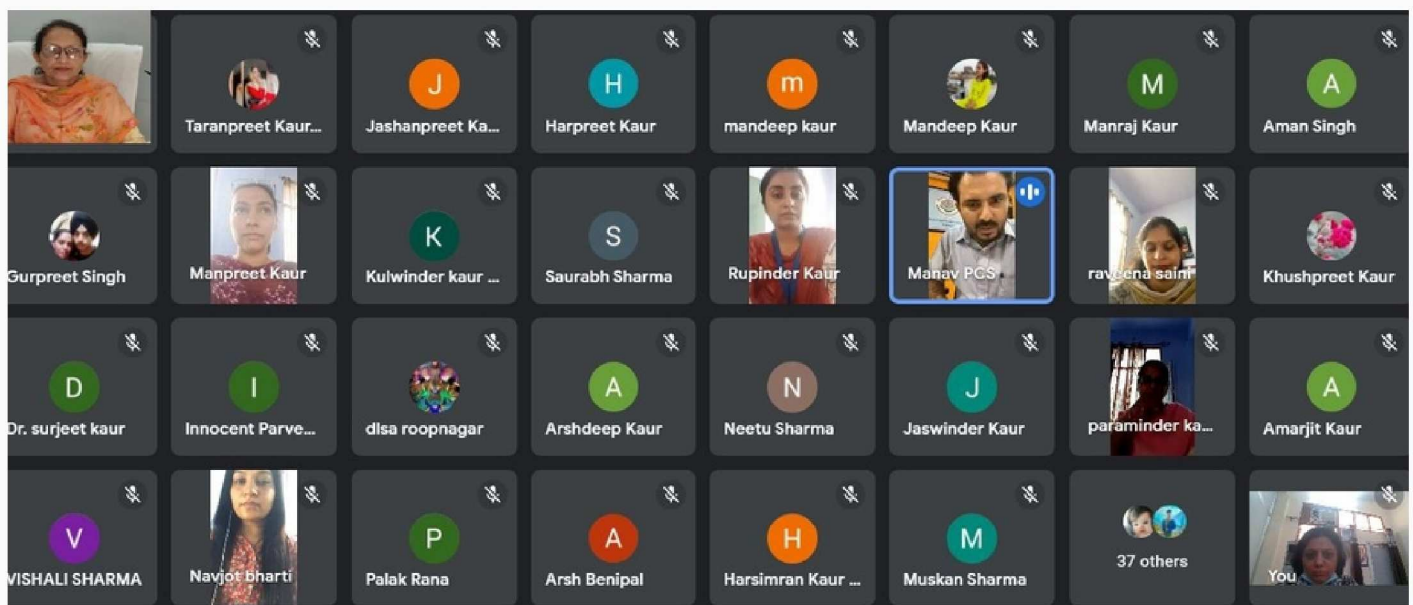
Taranpreet Kaur...

J
Jashanpreet Ka...

H
Harpreet Kaur

m
mandeep kaur

Mandeep Kaur

M
Manraj Kaur

A
Aman Singh

Gurpreet Singh

Manpreet Kaur

K
Kulwinder kaur ...

S
Saurabh Sharma

Rupinder Kaur

Manav PCS

raveena saini

Khushpreet Kaur

D
Dr. surjeet kaur

I
Innocent Parve...

dlsa roopnagar

A
Arshdeep Kaur

N
Neetu Sharma

J
Jaswinder Kaur

paraminder ka...

A
Amarjit Kaur

V
VISHALI SHARMA

Navjot bharti

P
Palak Rana

A
Arsh Benipal

H
Harsimran Kaur ...

M
Muskan Sharma

37 others

You